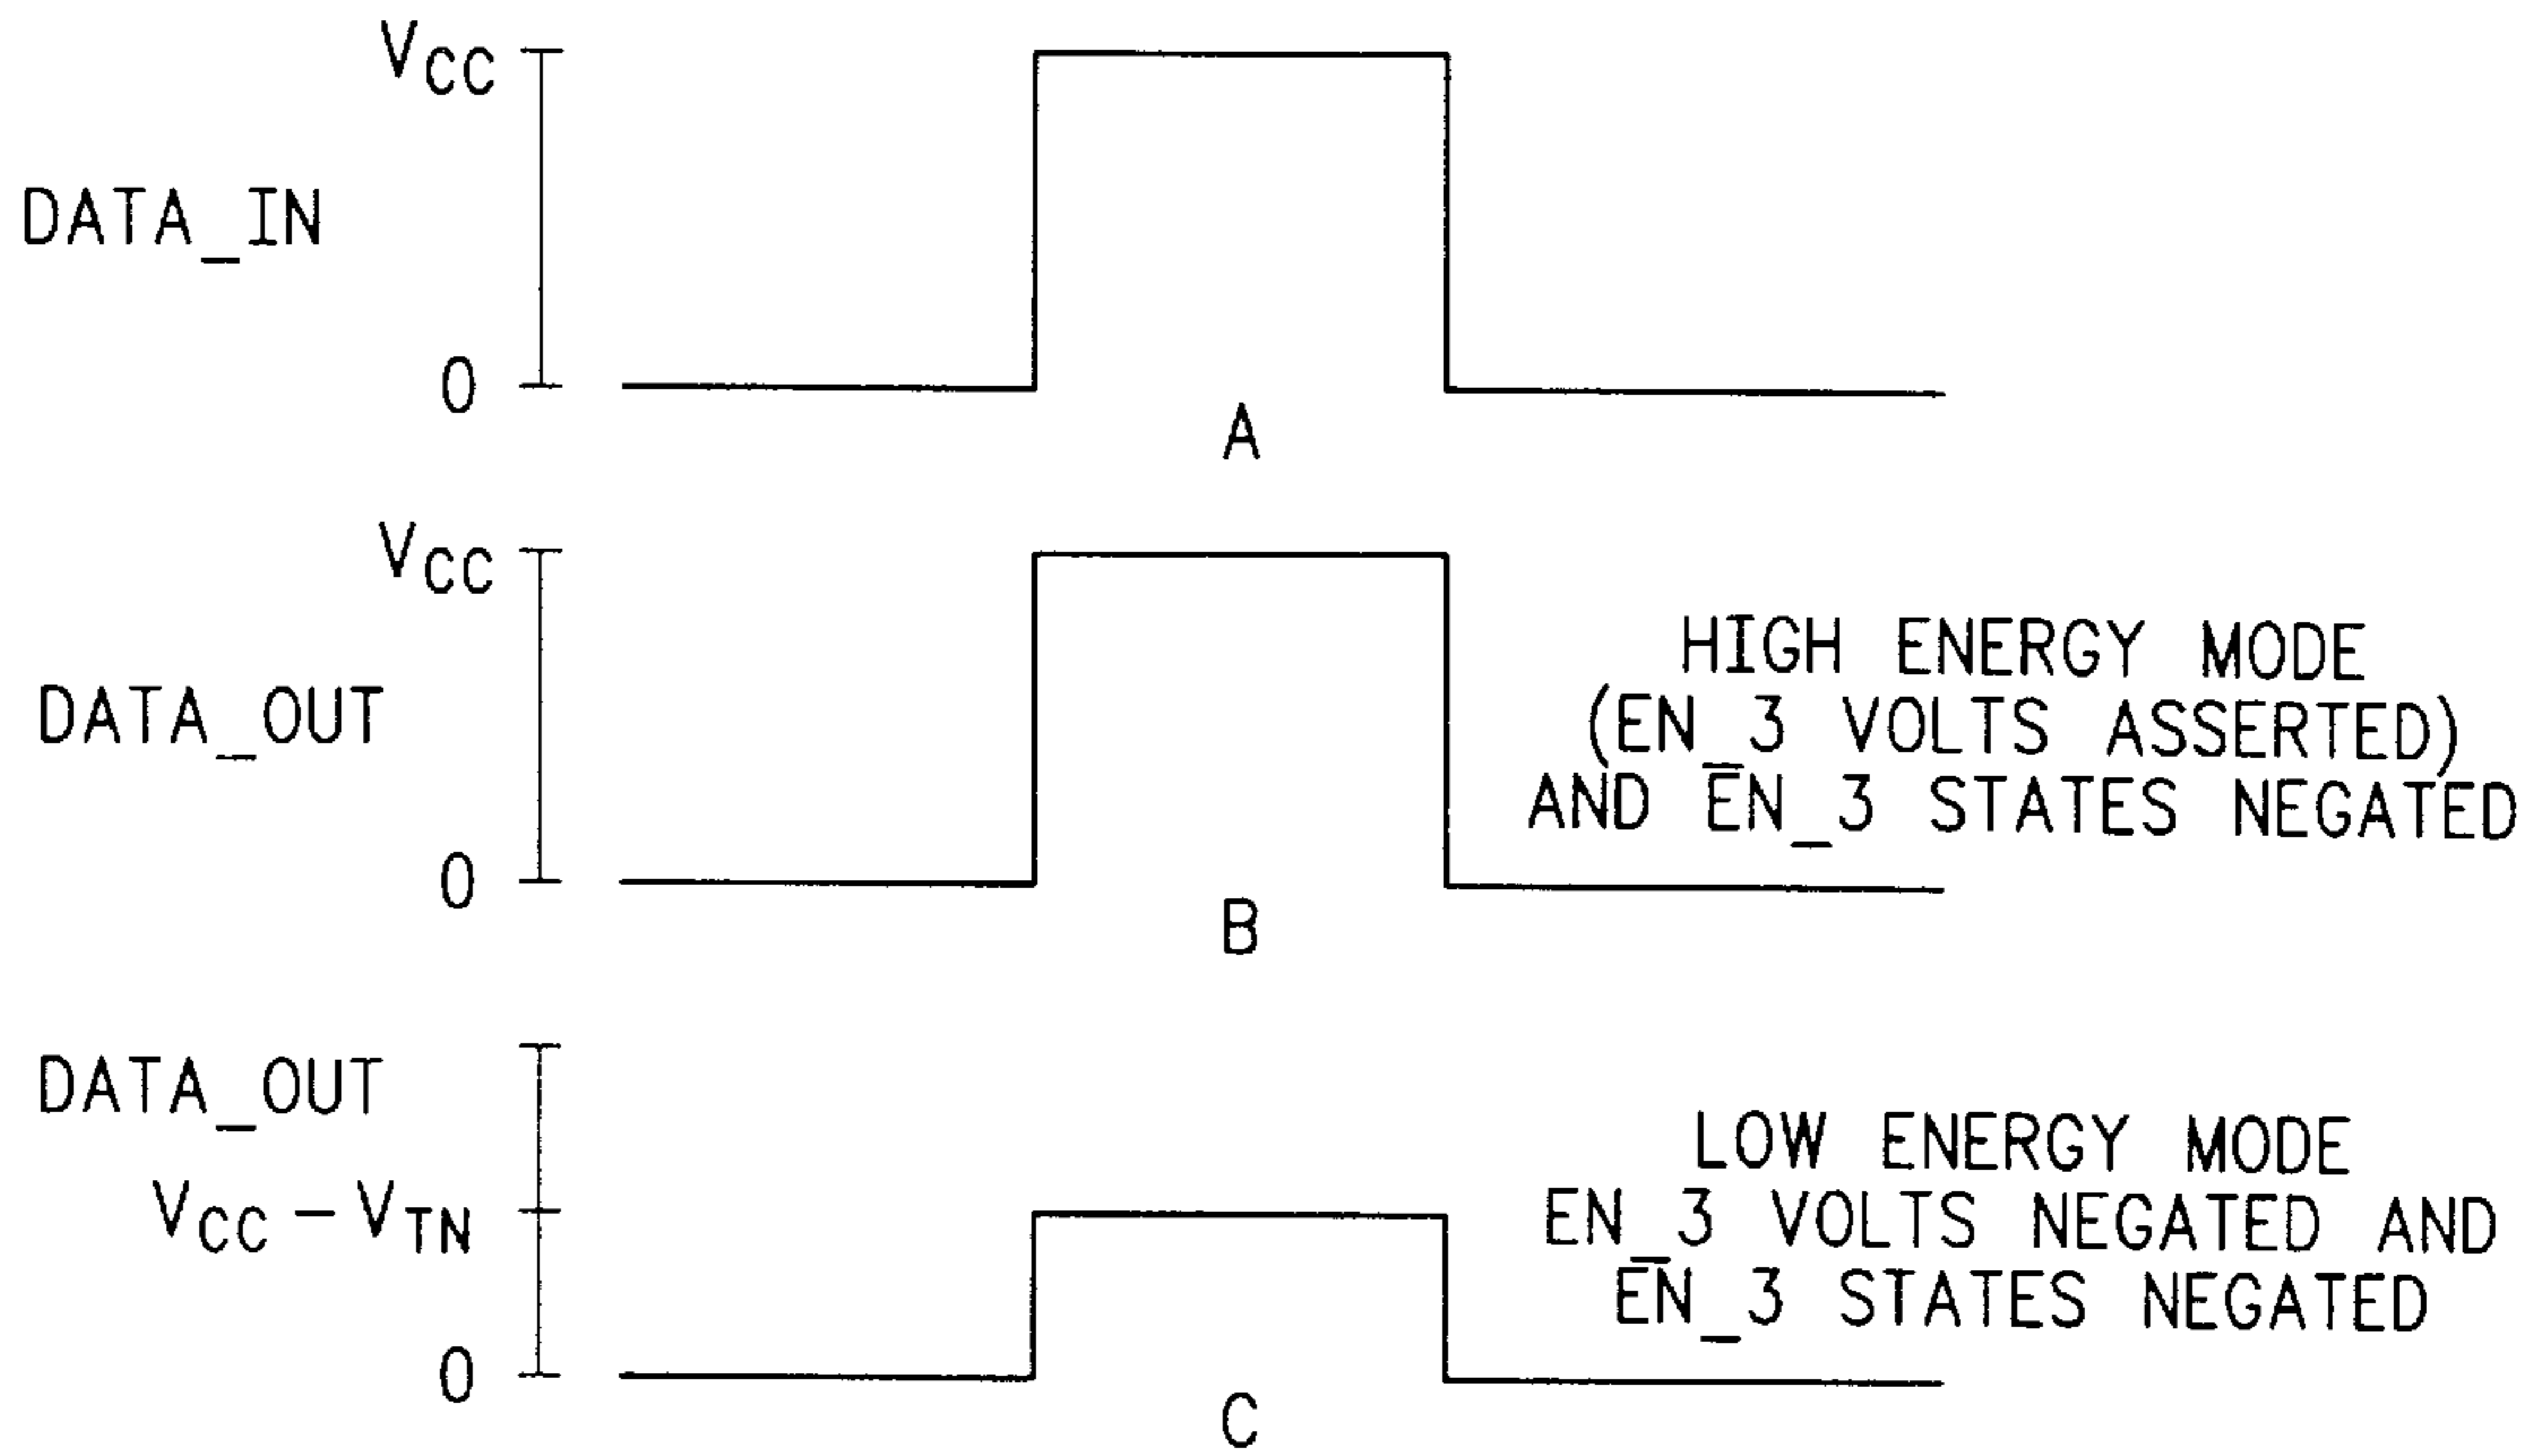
$V_{CC}$

DATA_IN

0

A

$V_{CC}$

DATA_OUT

0

B

HIGH ENERGY MODE (EN_3 VOLTS ASSERTED) AND $\overline{EN}$_3 STATES NEGATED

DATA_OUT

$V_{CC} - V_{TN}$

0

C

LOW ENERGY MODE EN_3 VOLTS NEGATED AND $\overline{EN}$_3 STATES NEGATED